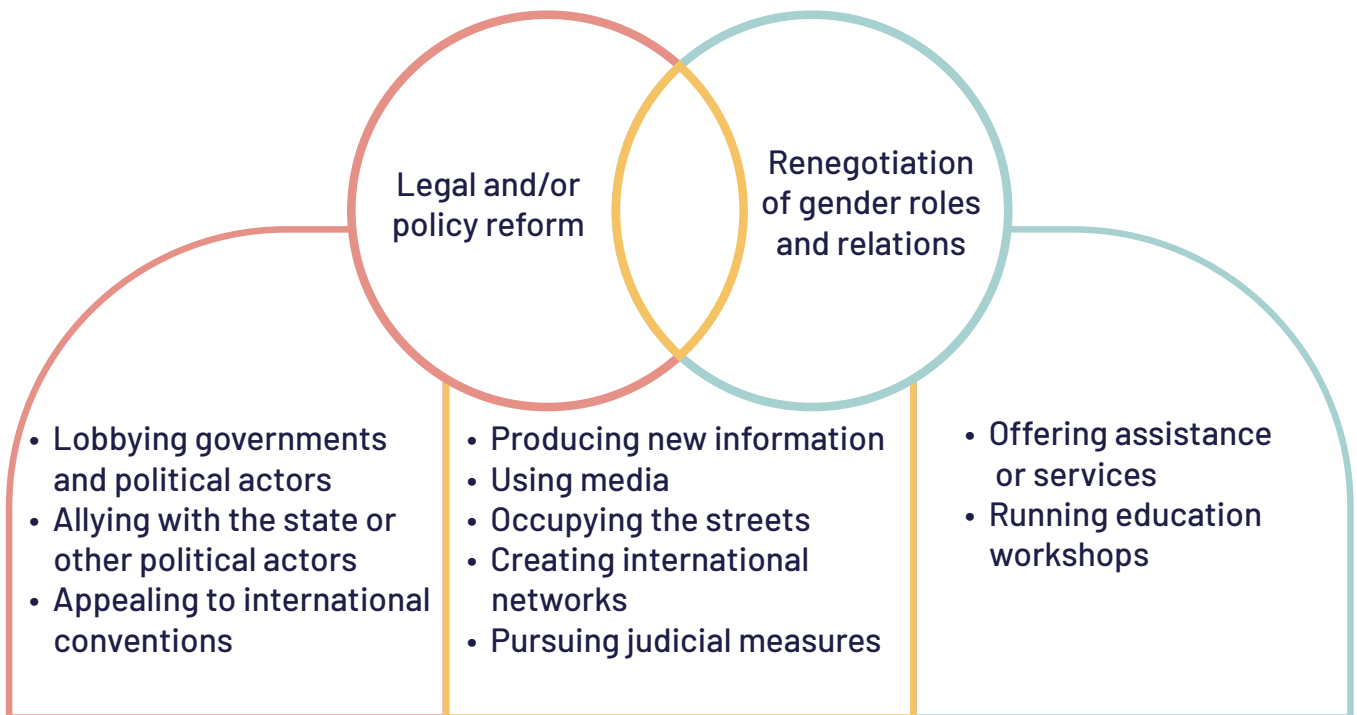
Legal and/or policy reform

Renegotiation of gender roles and relations

• Lobbying governments and political actors
• Allying with the state or other political actors
• Appealing to international conventions

• Producing new information
• Using media
• Occupying the streets
• Creating international networks
• Pursuing judicial measures

• Offering assistance or services
• Running education workshops